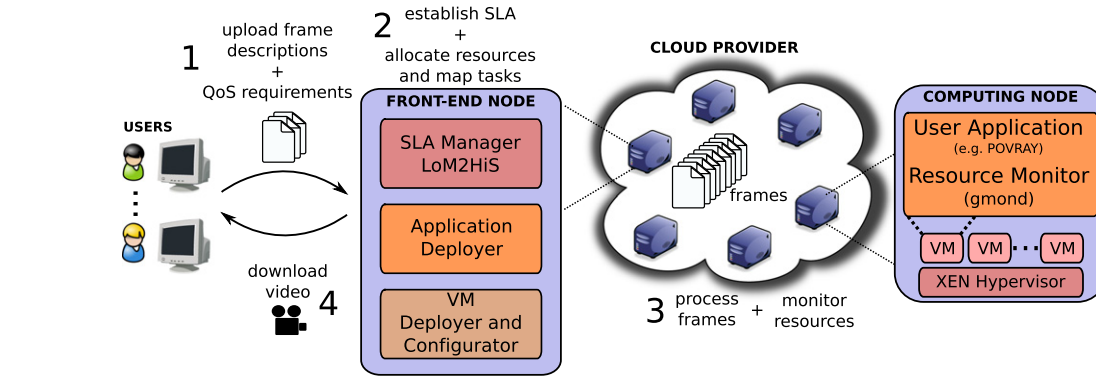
1 upload frame descriptions + QoS requirements

2 establish SLA + allocate resources and map tasks

USERS

FRONT-END NODE

SLA Manager LoM2HiS

Application Deployer

VM Deployer and Configurator

download video 4

CLOUD PROVIDER

frames

3 process frames + monitor resources

COMPUTING NODE

User Application (e.g. POVRAY)

Resource Monitor (gmond)

VM VM VM

XEN Hypervisor